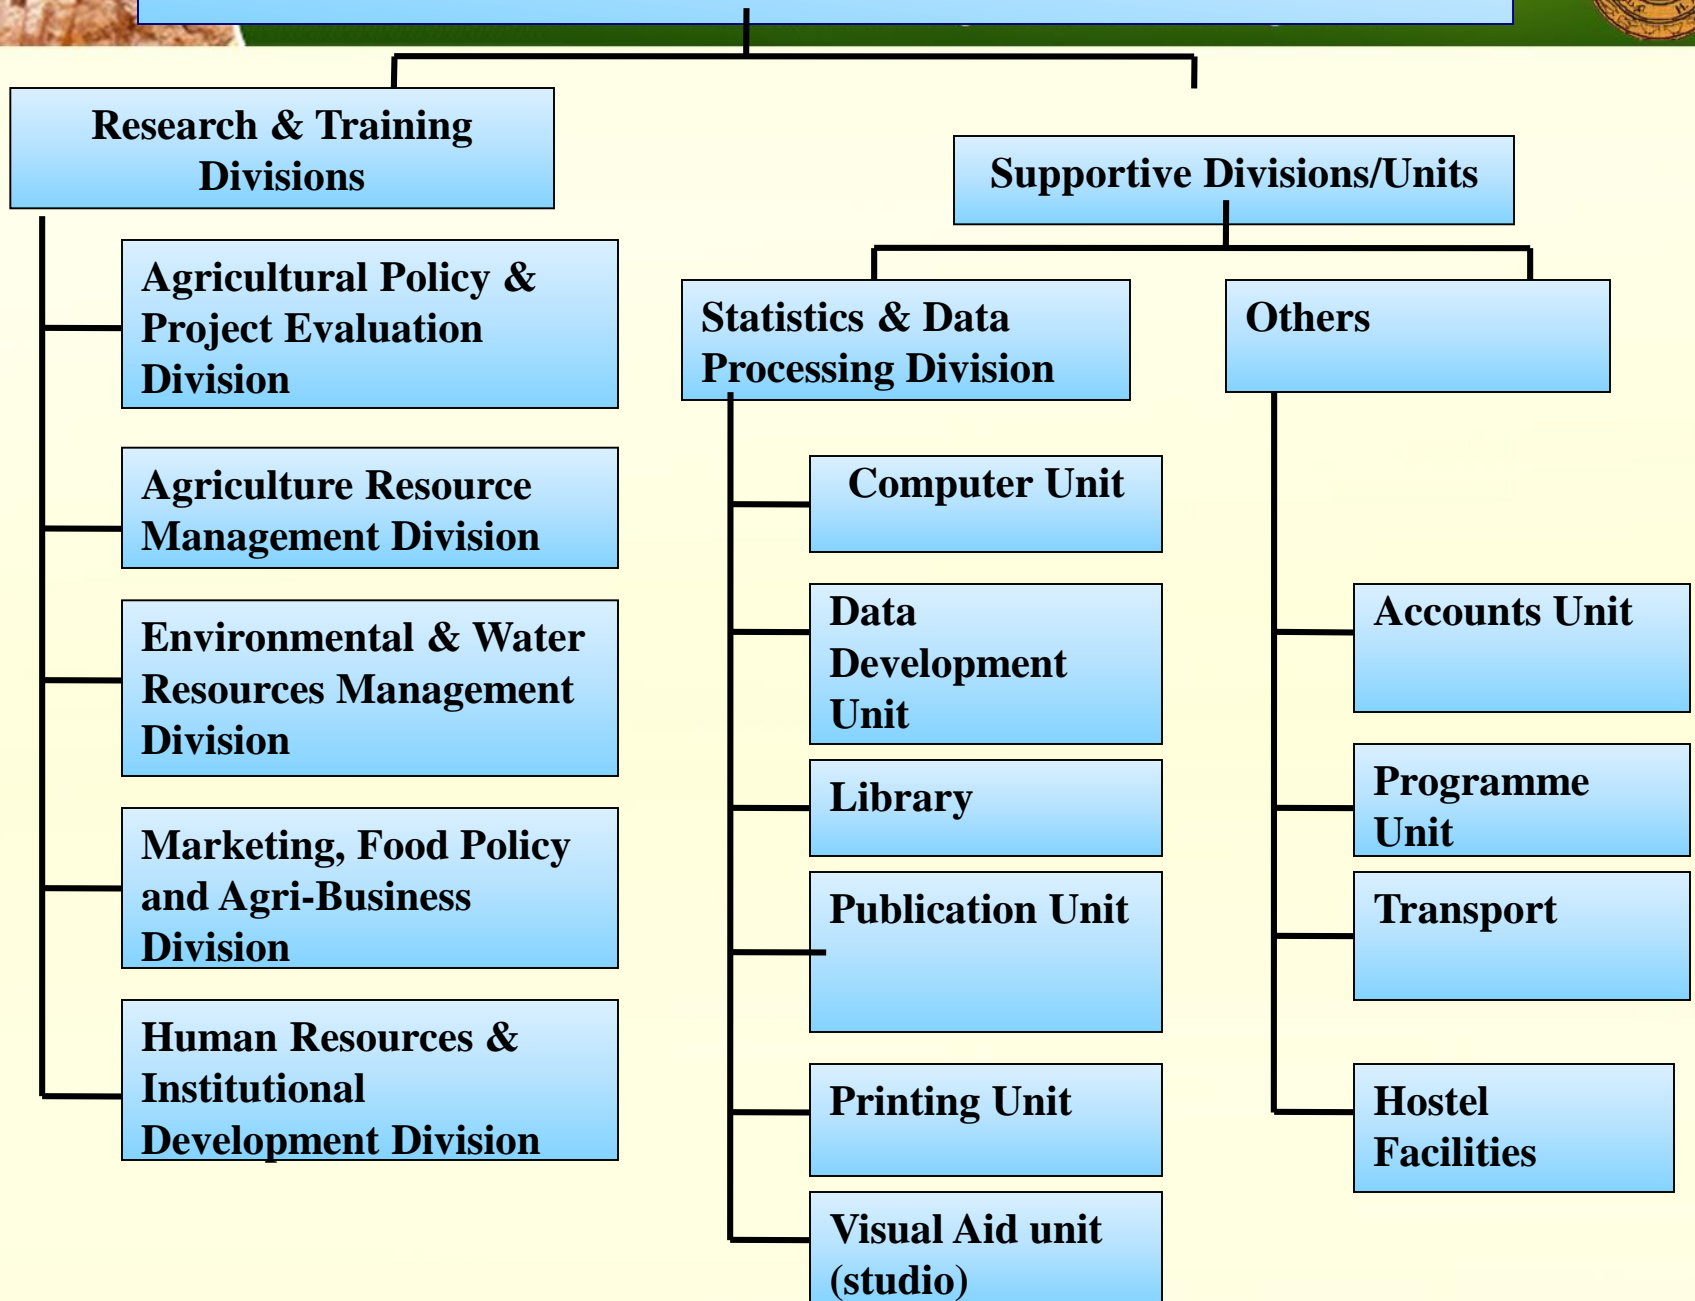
Research & Training Divisions

Agricultural Policy & Project Evaluation Division

Agriculture Resource Management Division

Environmental & Water Resources Management Division

Marketing, Food Policy and Agri-Business Division

Human Resources & Institutional Development Division

Supportive Divisions/Units

Statistics & Data Processing Division

Computer Unit

Data Development Unit

Library

Publication Unit

Printing Unit

Visual Aid unit (studio)

Others

Accounts Unit

Programme Unit

Transport

Hostel Facilities